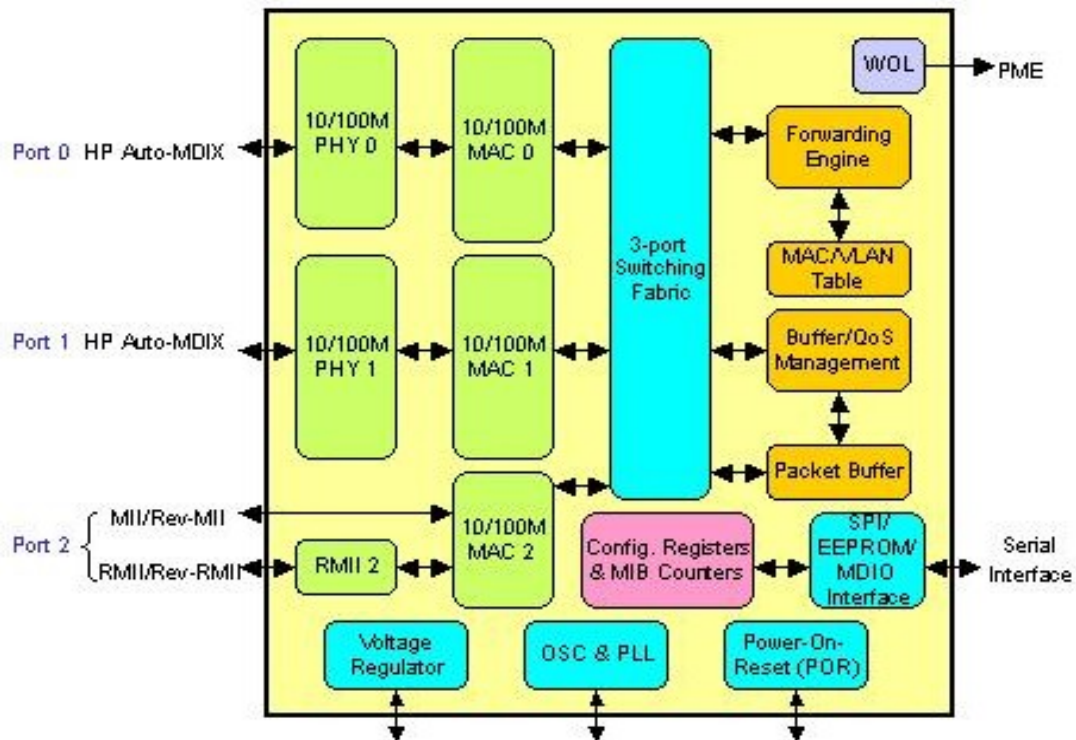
WOL

PME

Port 0 HP Auto-MDIX

10/100M PHY 0

10/100M MAC 0

3-port Switching Fabric

Forwarding Engine

MAC/VLAN Table

Port 1 HP Auto-MDIX

10/100M PHY 1

10/100M MAC 1

Buffer/QoS Management

Packet Buffer

Port 2

MII/Rev-MII

RMII/Rev-RMII

RMII 2

10/100M MAC 2

Config. Registers & MIB Counters

SPI/ EEPROM/ MDIO Interface

Serial Interface

Voltage Regulator

OSC & PLL

Power-On-Reset (POR)